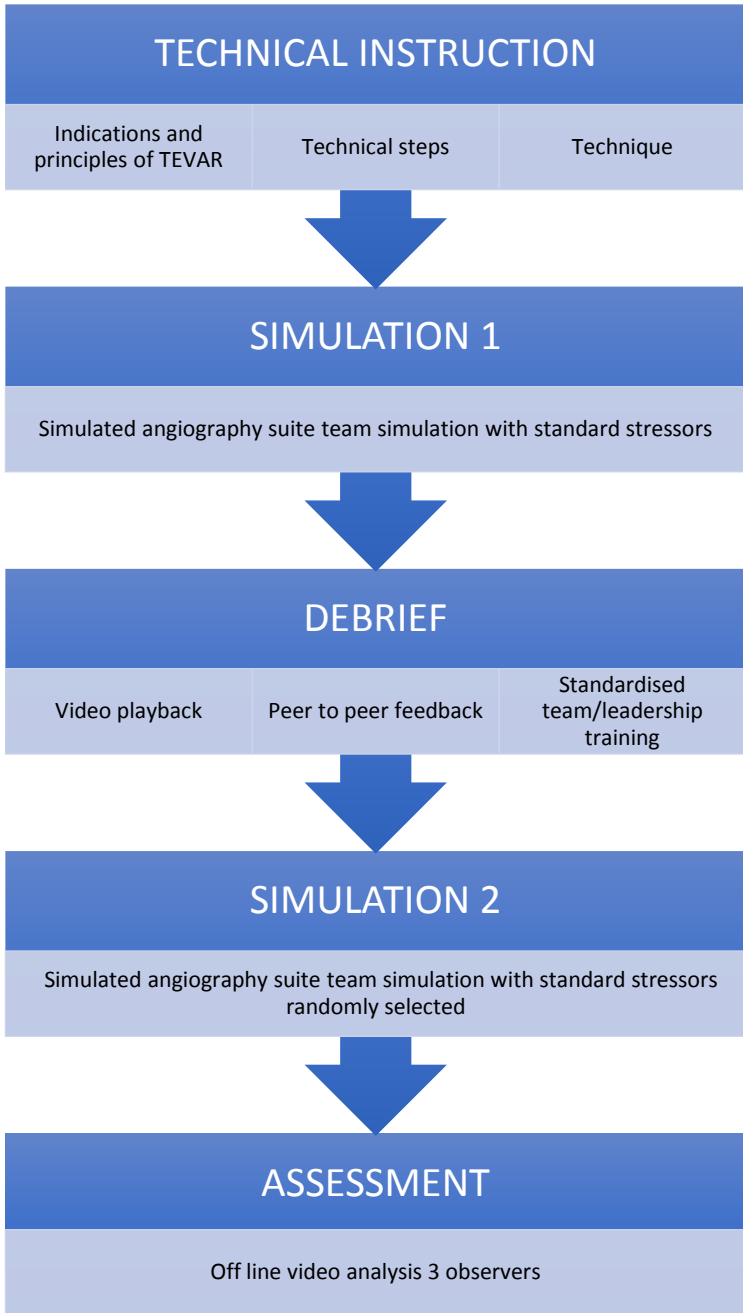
TECHNICAL INSTRUCTION

Indications and principles of TEVAR

Technical steps

Technique

SIMULATION 1

Simulated angiography suite team simulation with standard stressors

DEBRIEF

Video playback

Peer to peer feedback

Standardised team/leadership training

SIMULATION 2

Simulated angiography suite team simulation with standard stressors randomly selected

ASSESSMENT

Off line video analysis 3 observers